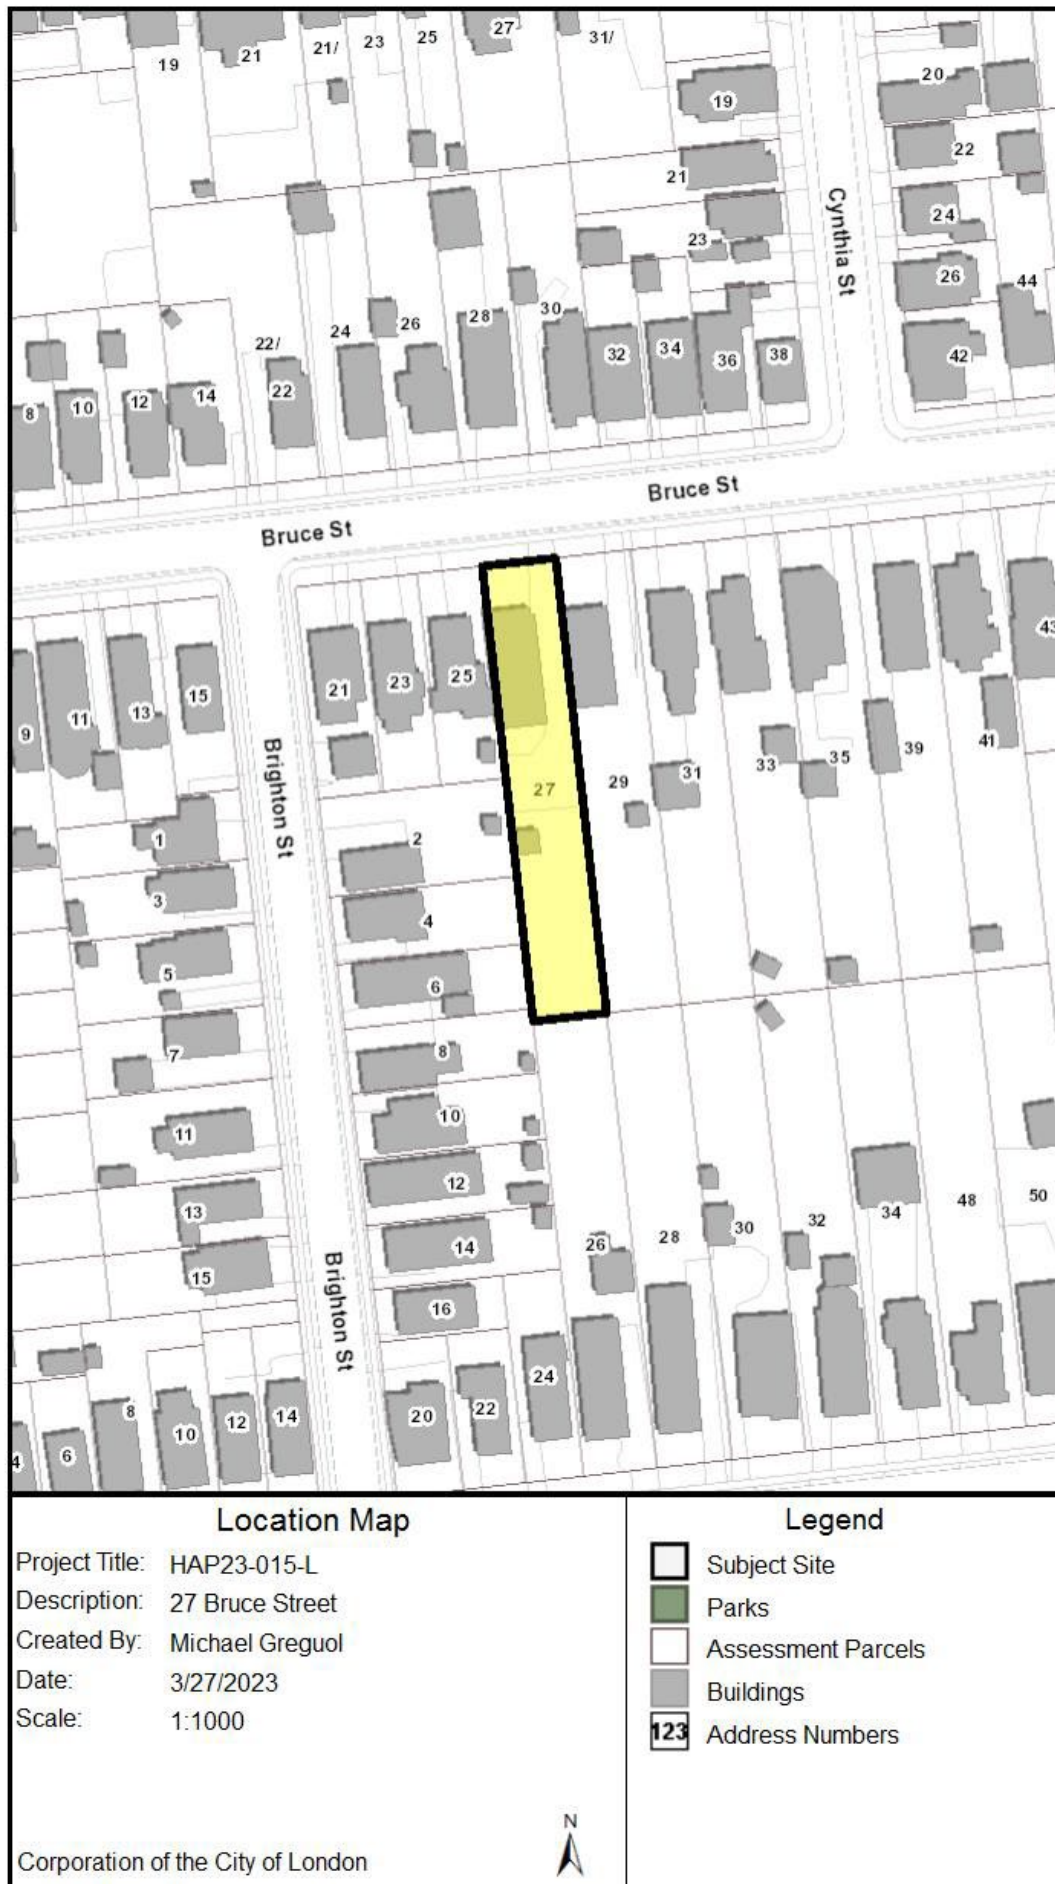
19 21 21/ 23 25 27 31/
19
21
23
20
22
24
26
44
42
Cynthia St
28 30
24 26
22/
22
32 34 36 38
8 10 12 14
Bruce St
Bruce St
21 23 25
43
15
11 13
9
27
29
31
33
35
39
41
1
2
3
4
5
6
7
8
10
11
12
13
14
15
16
Brighton St
Brighton St
26
28
30
32
34
48
50
24
20
22
8
10
12
14
6
4

Location Map
Project Title: HAP23-015-L
Description: 27 Bruce Street
Created By: Michael Greguol
Date: 3/27/2023
Scale: 1:1000

Corporation of the City of London

N

Legend
Subject Site
Parks
Assessment Parcels
Buildings
123 Address Numbers